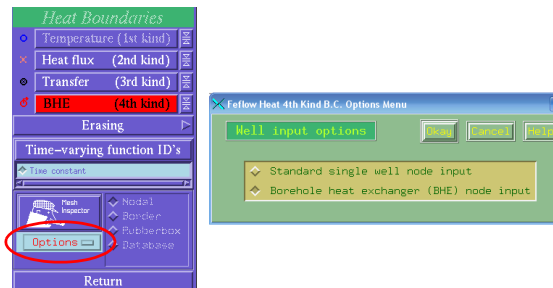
Heat Boundaries
Temperature (1st kind)
Heat flux (2nd kind)
Transfer (3rd kind)
BHE (4th kind)
Erasing
Time-varying function 1D's
Time constant
Mesh Inspector
Nodal
Border
Rubberbox
Database
Options
Return

Feflow Heat 4th Kind B.C. Options Menu
Well input options
Okay
Cancel
Help
Standard single well node input
Borehole heat exchanger (BHE) node input